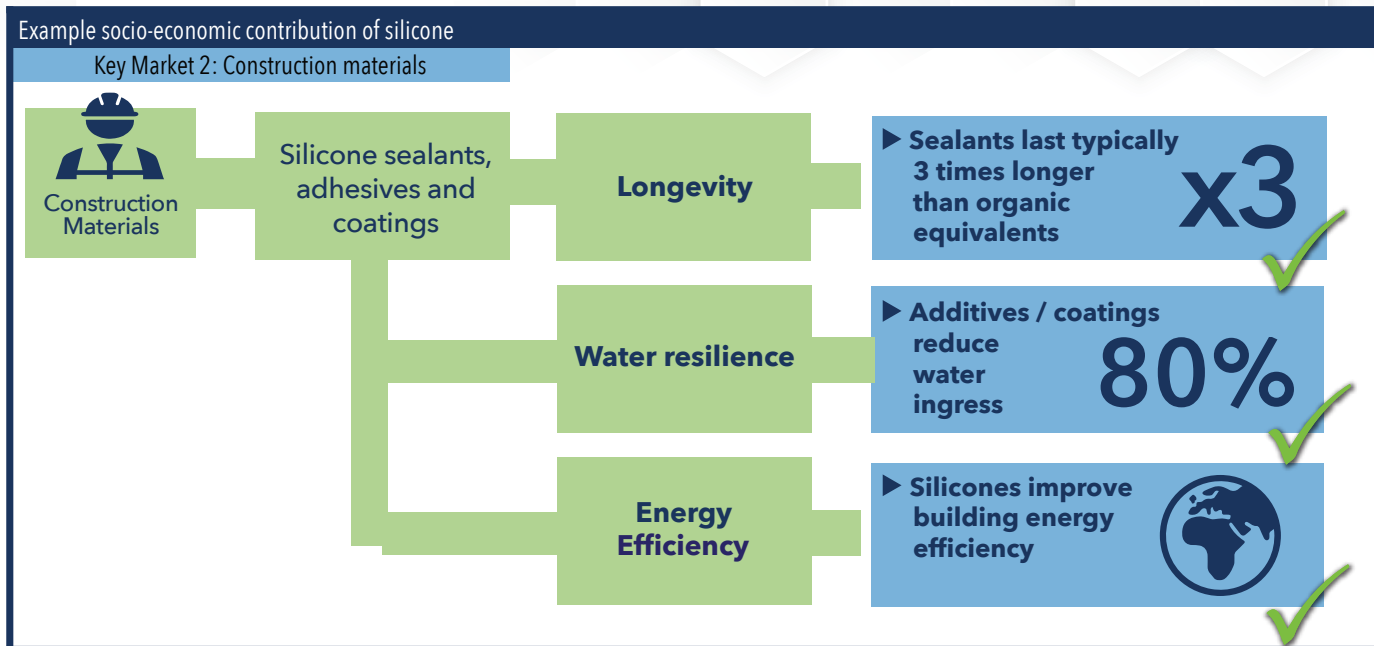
Example socio-economic contribution of silicone

Key Market 2: Construction materials

Construction Materials

Silicone sealants, adhesives and coatings

Longevity

▶ Sealants last typically 3 times longer than organic equivalents

x3

Water resilience

▶ Additives / coatings reduce water ingress

80%

Energy Efficiency

▶ Silicones improve building energy efficiency